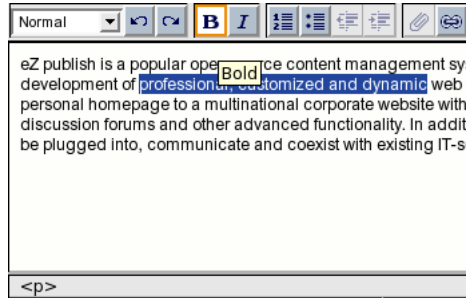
Normal

B I

eZ publish is a popular ope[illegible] Bold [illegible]ce content management sy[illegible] development of professional, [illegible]ustomized and dynamic web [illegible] personal homepage to a multinational corporate website with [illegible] discussion forums and other advanced functionality. In addit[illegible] be plugged into, communicate and coexist with existing IT-s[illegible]

<p>